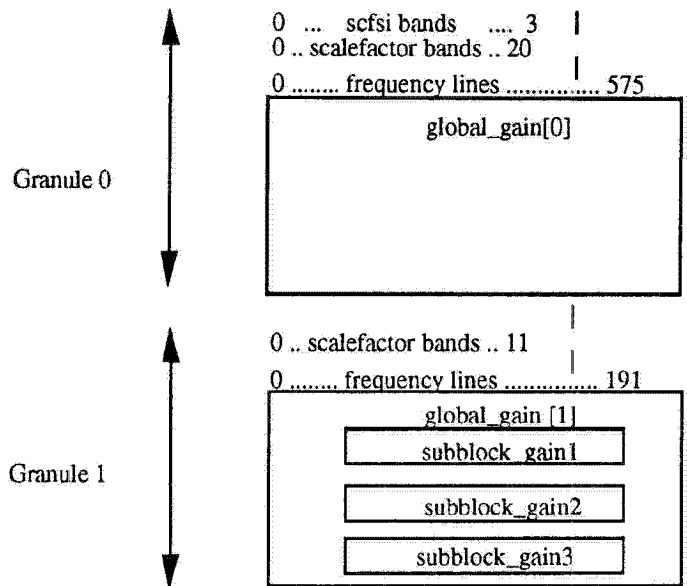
0 ... scfsi bands .... 3
0 .. scalefactor bands .. 20
0 ........ frequency lines ............... 575
global_gain[0]

Granule 0

0 .. scalefactor bands .. 11
0 ........ frequency lines ............... 191
global_gain [1]
subblock_gain1
subblock_gain2
subblock_gain3

Granule 1